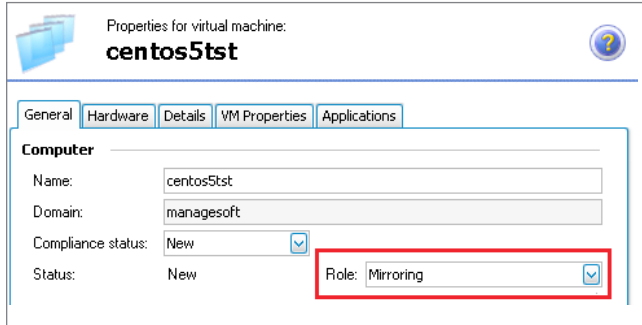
Properties for virtual machine:
centos5tst

General | Hardware | Details | VM Properties | Applications

Computer

Name: centos5tst

Domain: managesoft

Compliance status: New

Status: New

Role: Mirroring